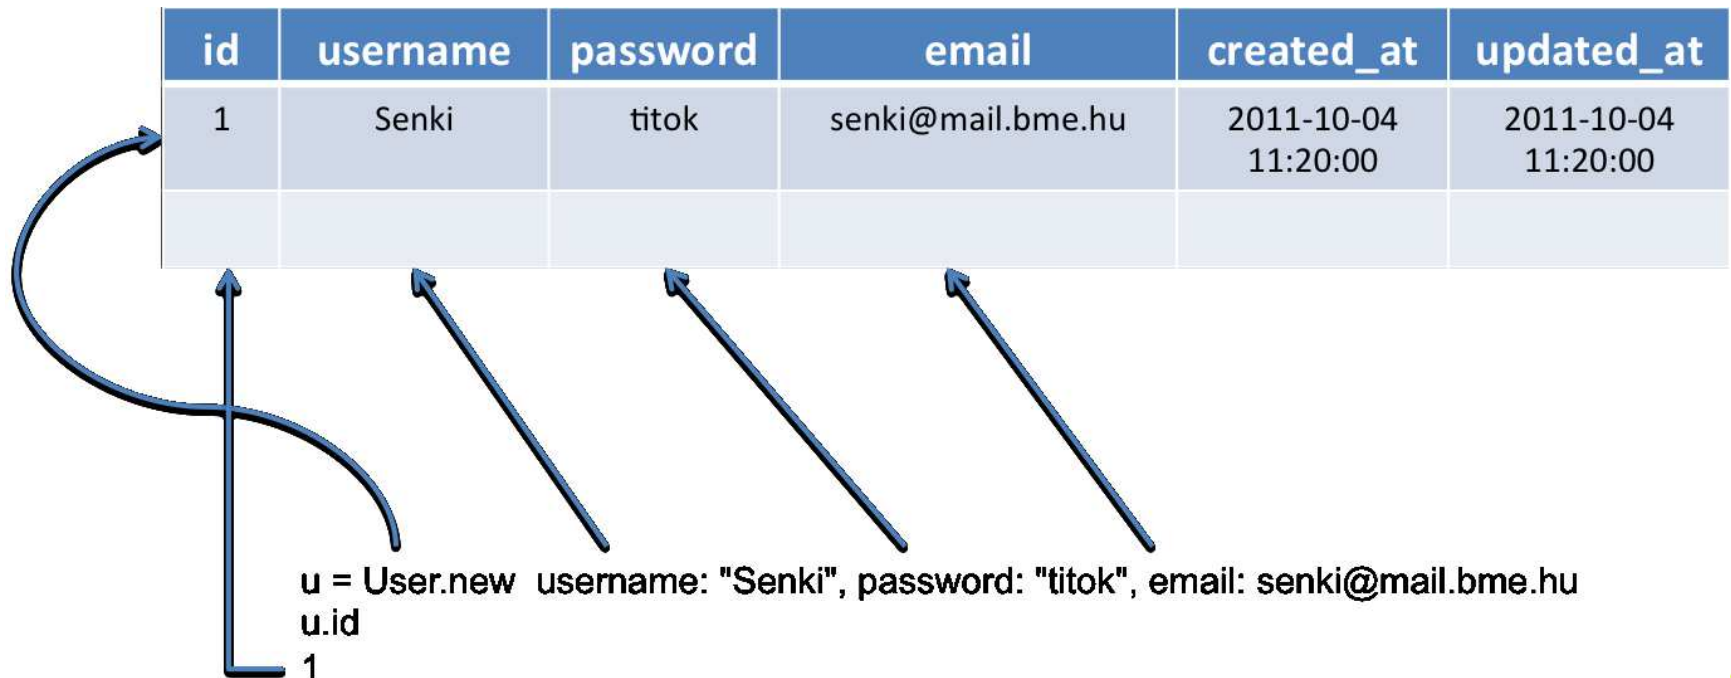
| id | username | password | email | created_at | updated_at |
|---|---|---|---|---|---|
| 1 | Senki | titok | senki@mail.bme.hu | 2011-10-04 11:20:00 | 2011-10-04 11:20:00 |
| | | | | | |

u = User.new username: "Senki", password: "titok", email: senki@mail.bme.hu
u.id
1